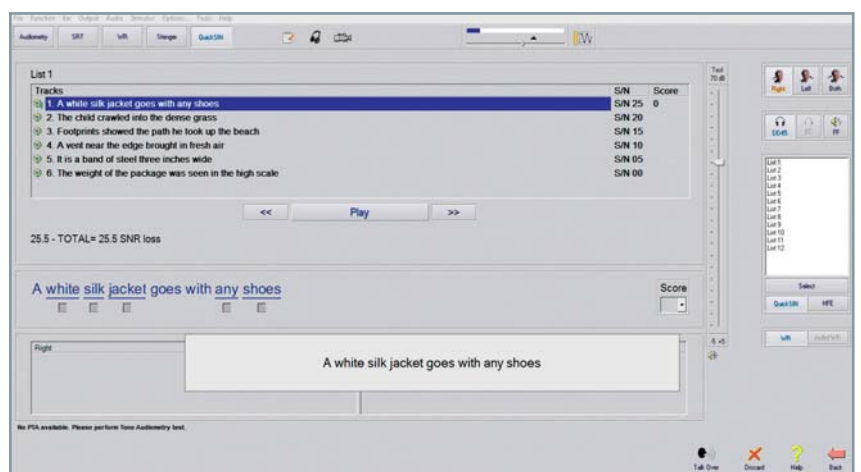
File Function Ear Output Audio Stimulus Options... Tools Help

Audiometry SRT WR Stenger QuickSIN

List 1

| Tracks | S/N | Score |
|---|---|---|
| 1. A white silk jacket goes with any shoes | S/N 25 | 0 |
| 2. The child crawled into the dense grass | S/N 20 | |
| 3. Footprints showed the path he took up the beach | S/N 15 | |
| 4. A vent near the edge brought in fresh air | S/N 10 | |
| 5. It is a band of steel three inches wide | S/N 05 | |
| 6. The weight of the package was seen in the high scale | S/N 00 | |

<< Play >>

25.5 - TOTAL= 25.5 SNR loss

A white silk jacket goes with any shoes

Score

Right

A white silk jacket goes with any shoes

No PTA available. Please perform Tone Audiometry test.

Test 70 dB

Right Left Both

DD45 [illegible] FF

List 1
List 2
List 3
List 4
List 5
List 6
List 7
List 8
List 9
List 10
List 11
List 12

Select

QuickSIN HFE

WR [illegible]

Talk Over Discard Help Back